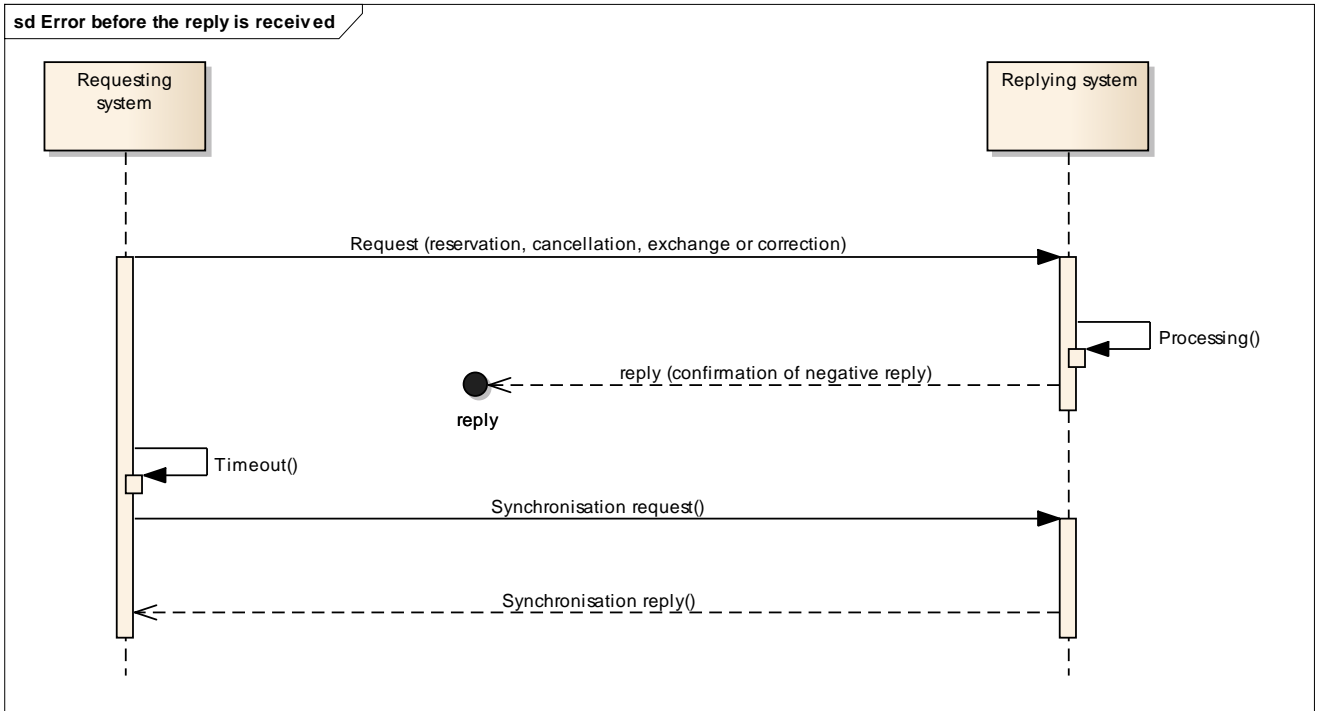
sd Error before the reply is received

Requesting system

Replying system

Request (reservation, cancellation, exchange or correction)

Processing()

reply (confirmation of negative reply)

reply

Timeout()

Synchronisation request()

Synchronisation reply()